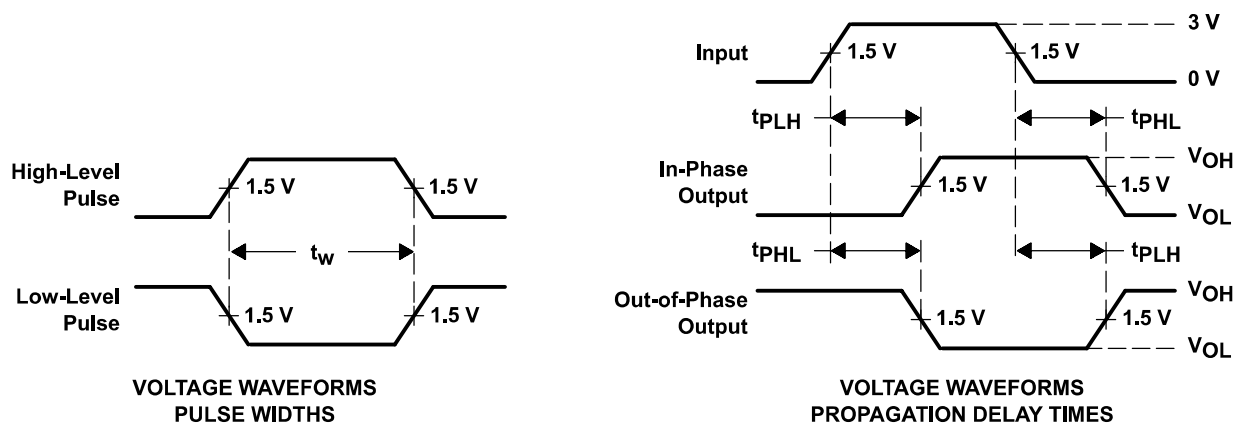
High-Level Pulse

1.5 V

1.5 V

$t_w$

Low-Level Pulse

1.5 V

1.5 V

VOLTAGE WAVEFORMS
PULSE WIDTHS

Input

1.5 V

1.5 V

3 V

0 V

$t_{PLH}$

$t_{PHL}$

In-Phase Output

1.5 V

1.5 V

$V_{OH}$

$V_{OL}$

$t_{PHL}$

$t_{PLH}$

Out-of-Phase Output

1.5 V

1.5 V

$V_{OH}$

$V_{OL}$

VOLTAGE WAVEFORMS
PROPAGATION DELAY TIMES